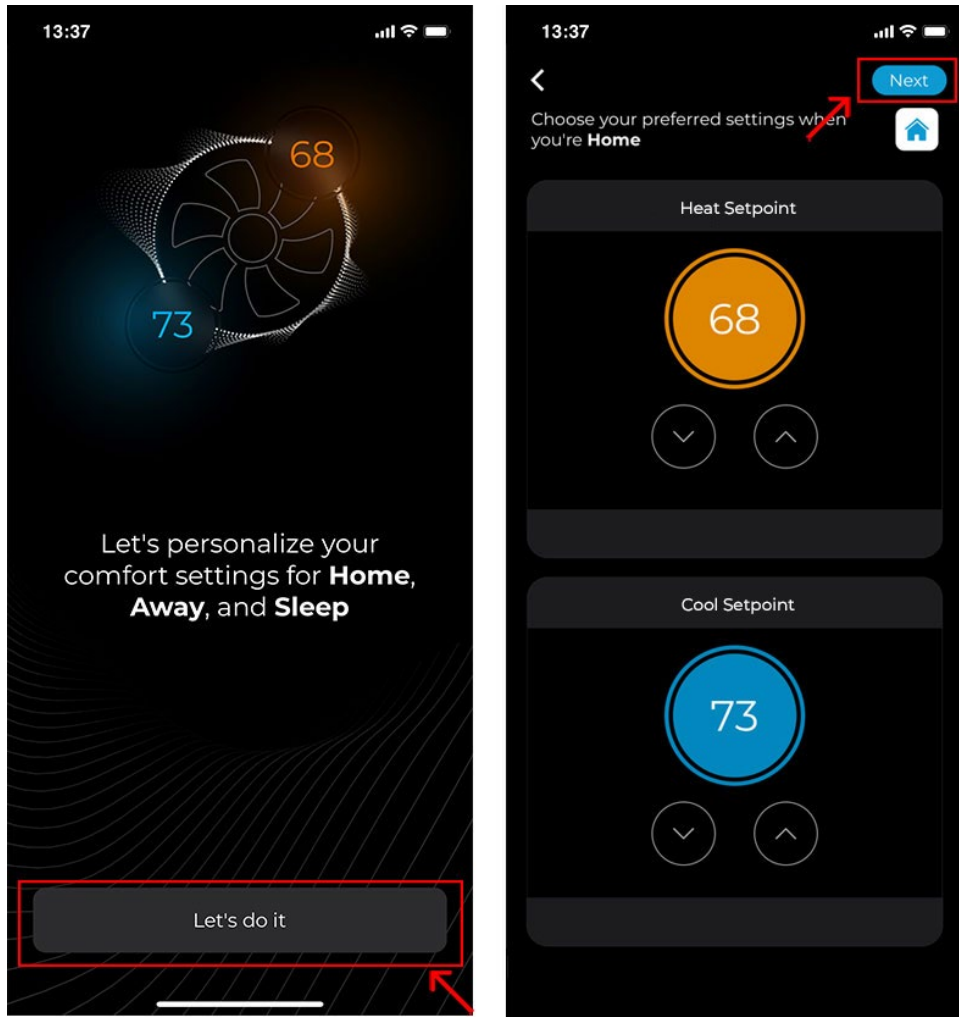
13:37

68

73

Let's personalize your comfort settings for **Home**, **Away**, and **Sleep**

Let's do it

13:37

Next

Choose your preferred settings when you're **Home**

Heat Setpoint

68

Cool Setpoint

73